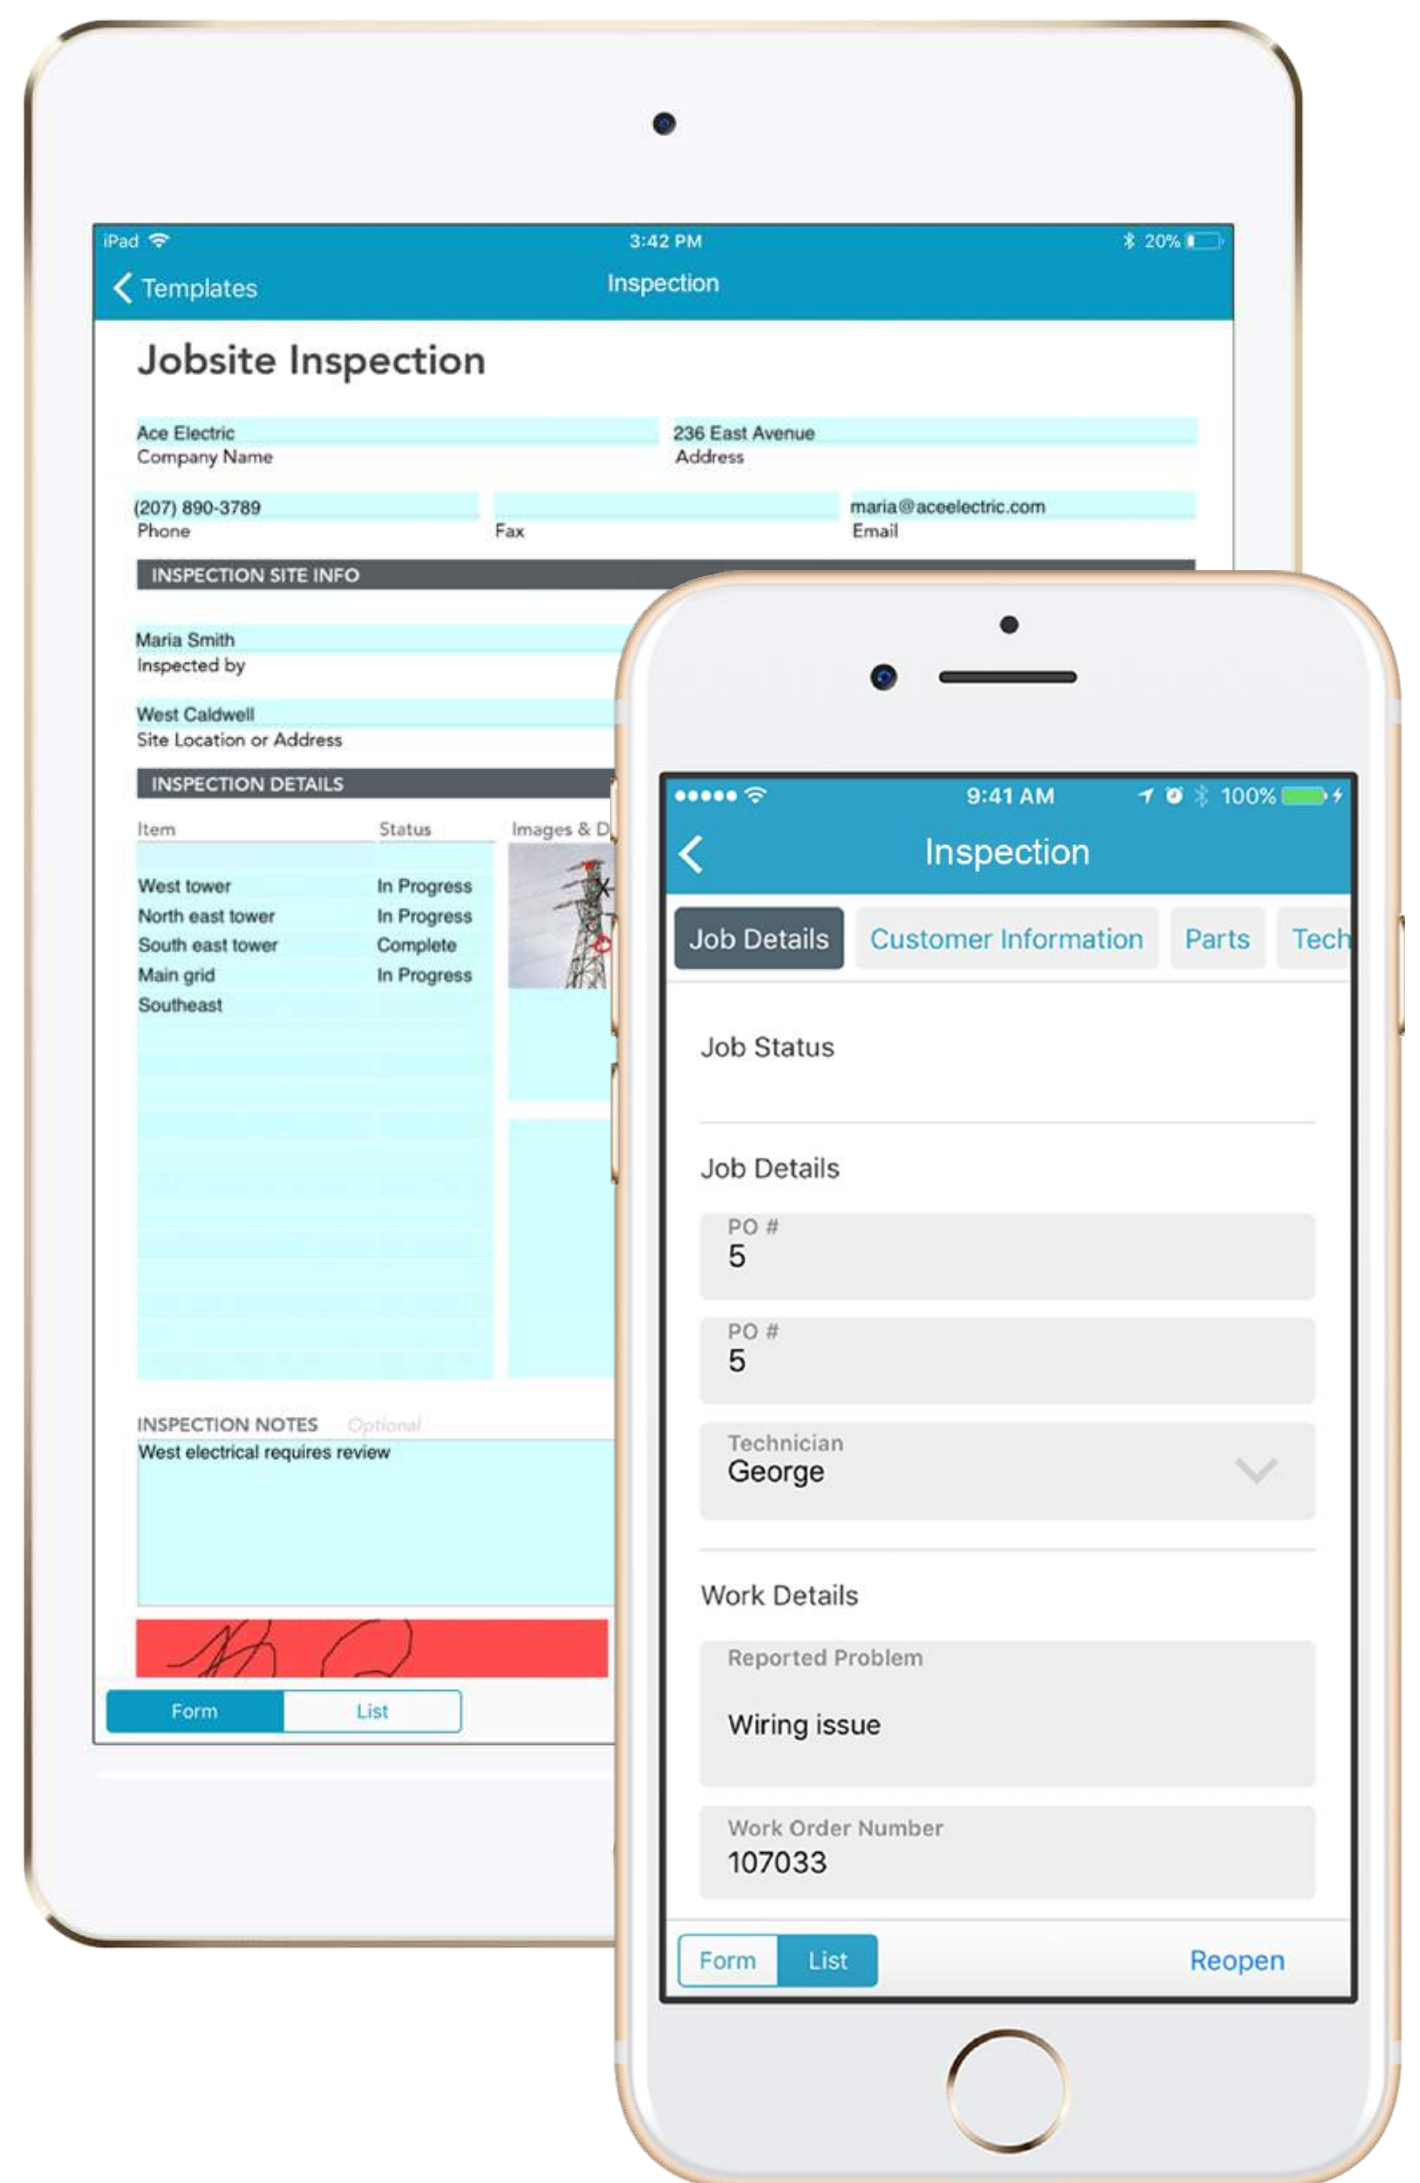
iPad 3:42 PM 20%

Templates Inspection

Jobsite Inspection

Ace Electric
Company Name

236 East Avenue
Address

(207) 890-3789
Phone

Fax

maria@aceelectric.com
Email

INSPECTION SITE INFO

Maria Smith
Inspected by

West Caldwell
Site Location or Address

INSPECTION DETAILS

| Item | Status | Images & D |
|---|---|---|
| West tower | In Progress | |
| North east tower | In Progress | |
| South east tower | Complete | |
| Main grid | In Progress | |
| Southeast | | |

INSPECTION NOTES Optional
West electrical requires review

Form List

9:41 AM 100%

Inspection

Job Details Customer Information Parts Tech

Job Status

Job Details

PO #
5

PO #
5

Technician
George

Work Details

Reported Problem
Wiring issue

Work Order Number
107033

Form List Reopen